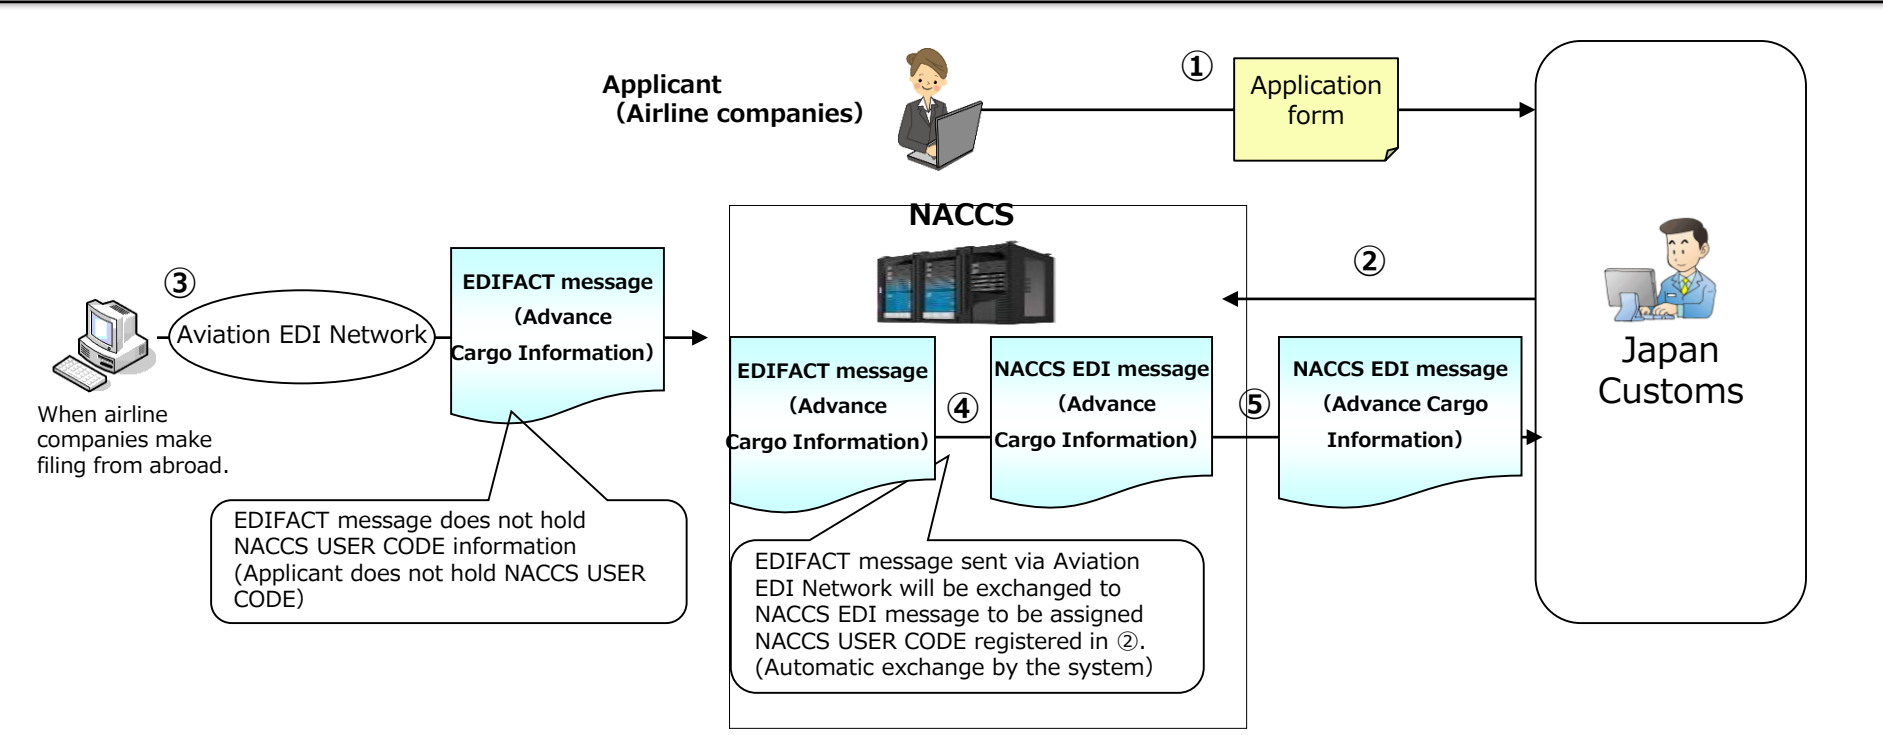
Applicant
(Airline companies)

①

Application form

Japan Customs

NACCS

②

③

Aviation EDI Network

EDIFACT message (Advance Cargo Information)

When airline companies make filing from abroad.

EDIFACT message (Advance Cargo Information)

④

NACCS EDI message (Advance Cargo Information)

⑤

NACCS EDI message (Advance Cargo Information)

EDIFACT message does not hold NACCS USER CODE information (Applicant does not hold NACCS USER CODE)

EDIFACT message sent via Aviation EDI Network will be exchanged to NACCS EDI message to be assigned NACCS USER CODE registered in ②. (Automatic exchange by the system)